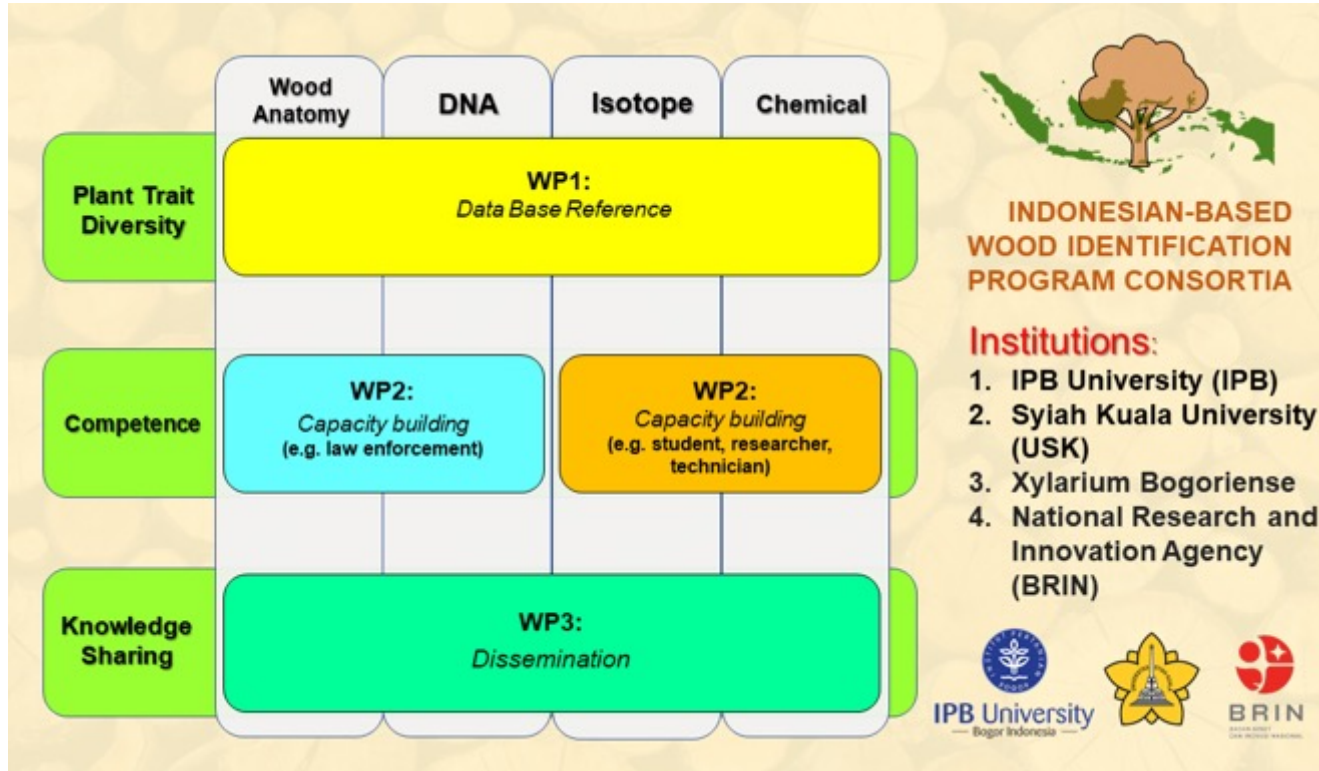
Wood Anatomy

DNA

Isotope

Chemical

Plant Trait Diversity

WP1:
Data Base Reference

Competence

WP2:
Capacity building
(e.g. law enforcement)

WP2:
Capacity building
(e.g. student, researcher, technician)

Knowledge Sharing

WP3:
Dissemination

INDONESIAN-BASED WOOD IDENTIFICATION PROGRAM CONSORTIA

Institutions:
1. IPB University (IPB)
2. Syiah Kuala University (USK)
3. Xylarium Bogoriense
4. National Research and Innovation Agency (BRIN)

IPB University
Bogor Indonesia

BRIN